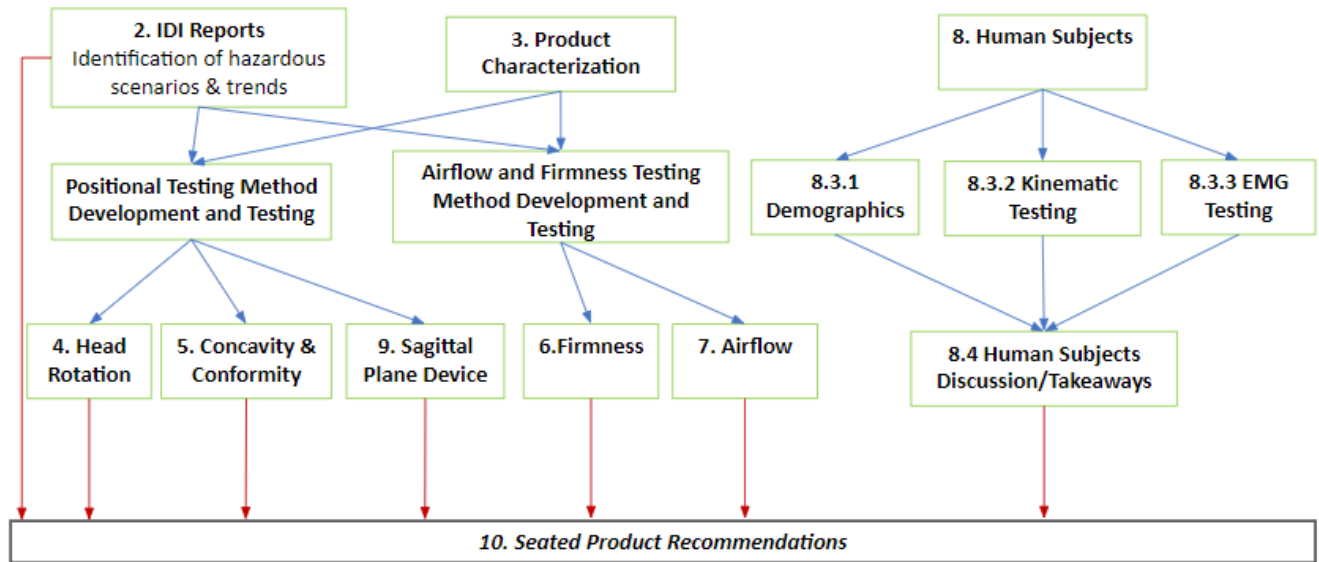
2. IDI Reports
Identification of hazardous scenarios & trends

3. Product Characterization

8. Human Subjects

Positional Testing Method Development and Testing

Airflow and Firmness Testing Method Development and Testing

8.3.1 Demographics

8.3.2 Kinematic Testing

8.3.3 EMG Testing

4. Head Rotation

5. Concavity & Conformity

9. Sagittal Plane Device

6.Firmness

7. Airflow

8.4 Human Subjects Discussion/Takeaways

10. Seated Product Recommendations